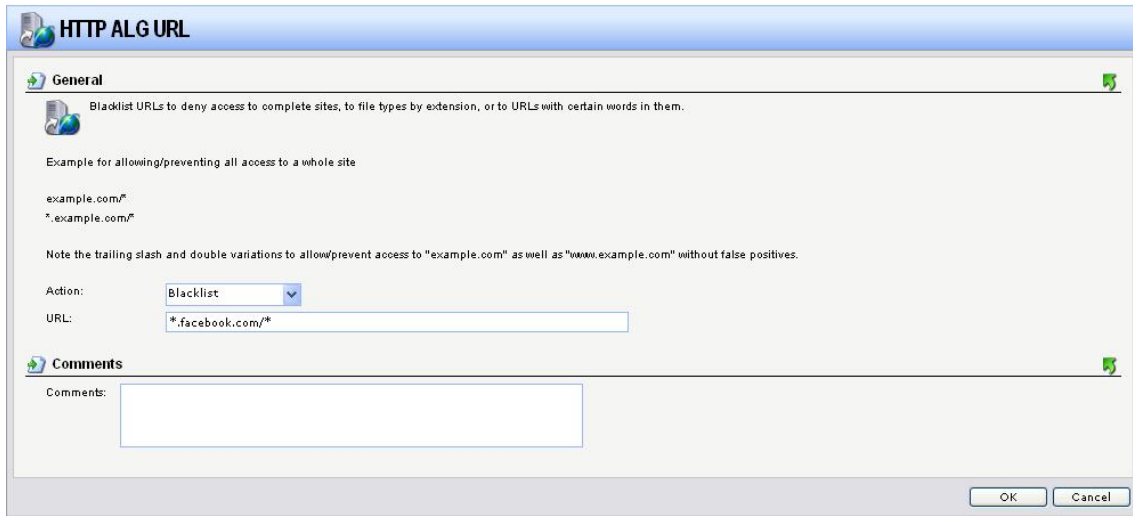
HTTP ALG URL

General

Blacklist URLs to deny access to complete sites, to file types by extension, or to URLs with certain words in them.

Example for allowing/preventing all access to a whole site

example.com/*
*.example.com/*

Note the trailing slash and double variations to allow/prevent access to "example.com" as well as "www.example.com" without false positives.

Action: Blacklist
URL: *.facebook.com/*

Comments

Comments:

OK Cancel